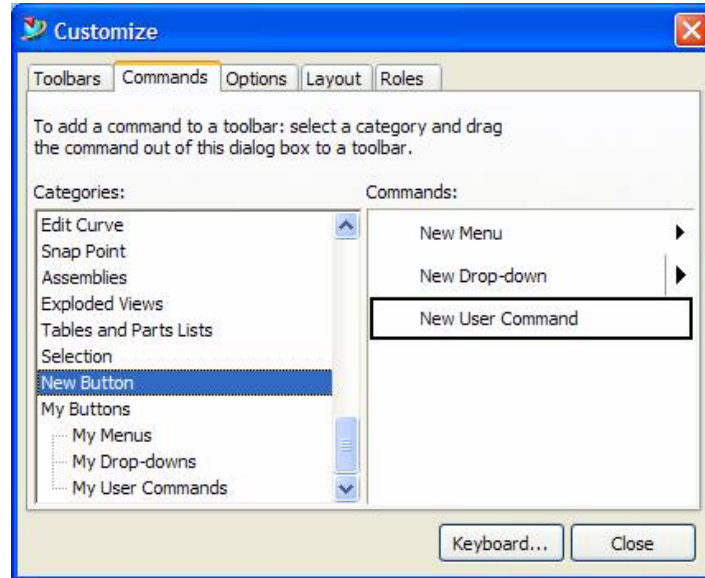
Customize

Toolbars | Commands | Options | Layout | Roles

To add a command to a toolbar: select a category and drag the command out of this dialog box to a toolbar.

Categories:

Edit Curve
Snap Point
Assemblies
Exploded Views
Tables and Parts Lists
Selection
New Button
My Buttons
My Menus
My Drop-downs
My User Commands

Commands:

New Menu
New Drop-down
New User Command

Keyboard... Close